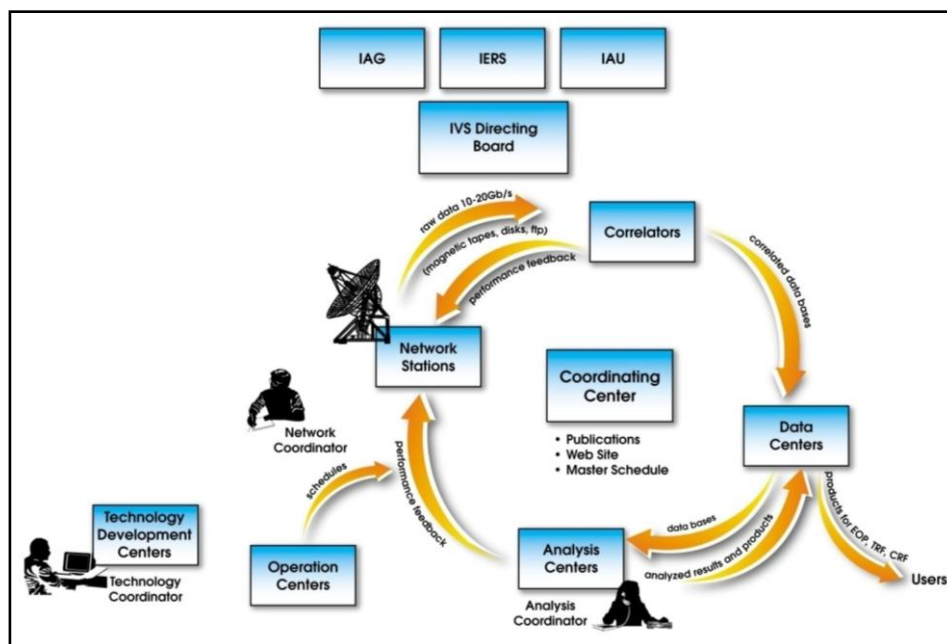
IAG

IERS

IAU

IVS Directing Board

raw data 10-20Gb/s

(magnetic tapes, disks, ftp)

performance feedback

Correlators

correlated data bases

Network Stations

Coordinating Center

• Publications
• Web Site
• Master Schedule

Network Coordinator

schedules

Performance feedback

Data Centers

products for EOP, TRF, CRF

Users

data bases

analyzed results and products

Technology Development Centers

Technology Coordinator

Operation Centers

Analysis Centers

Analysis Coordinator